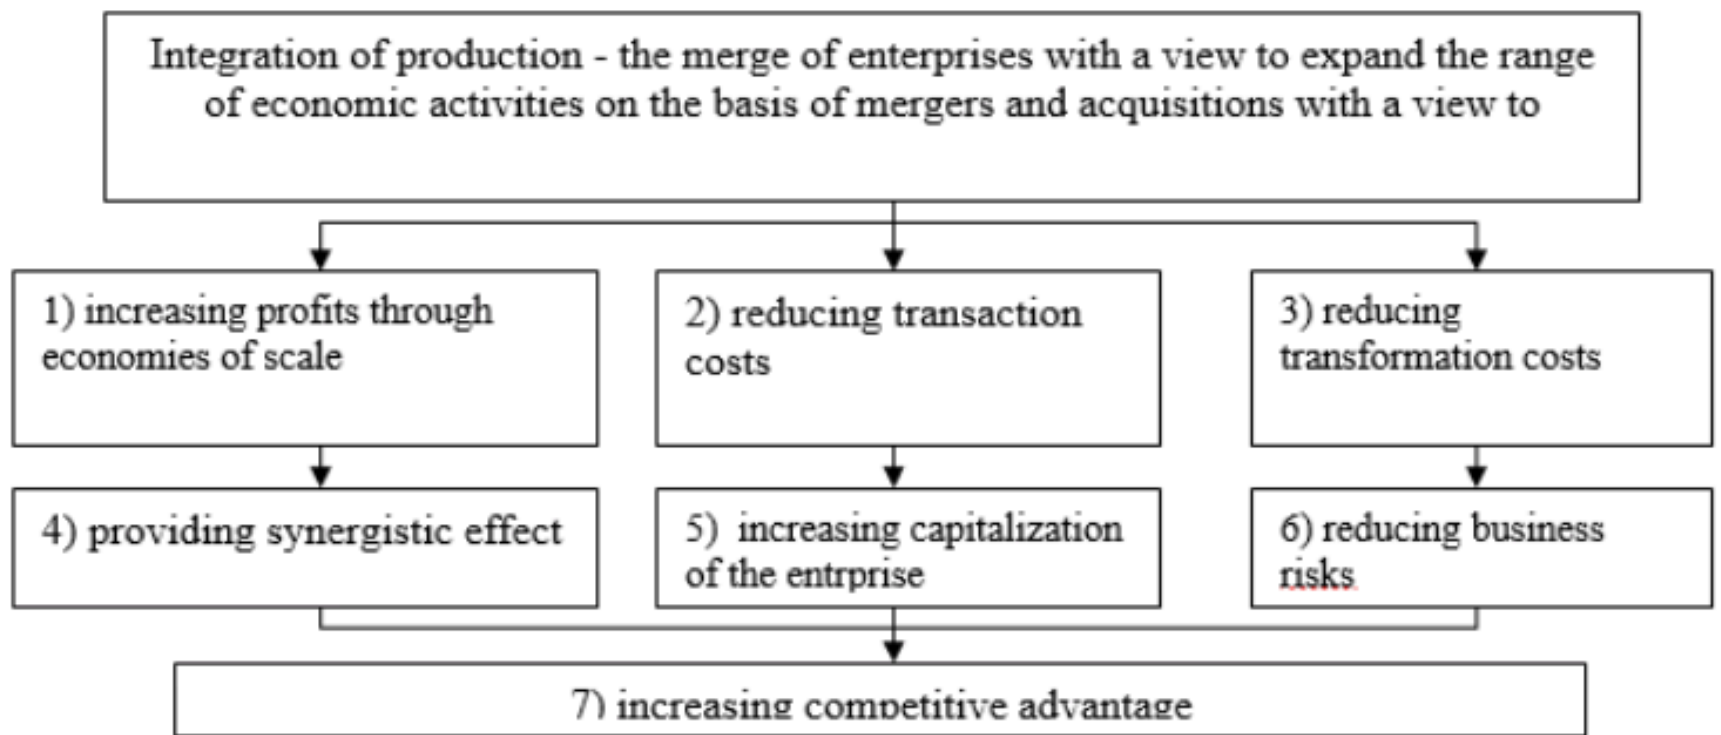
Integration of production - the merge of enterprises with a view to expand the range of economic activities on the basis of mergers and acquisitions with a view to

1) increasing profits through economies of scale

2) reducing transaction costs

3) reducing transformation costs

4) providing synergistic effect

5) increasing capitalization of the entrprise

6) reducing business risks

7) increasing competitive advantage